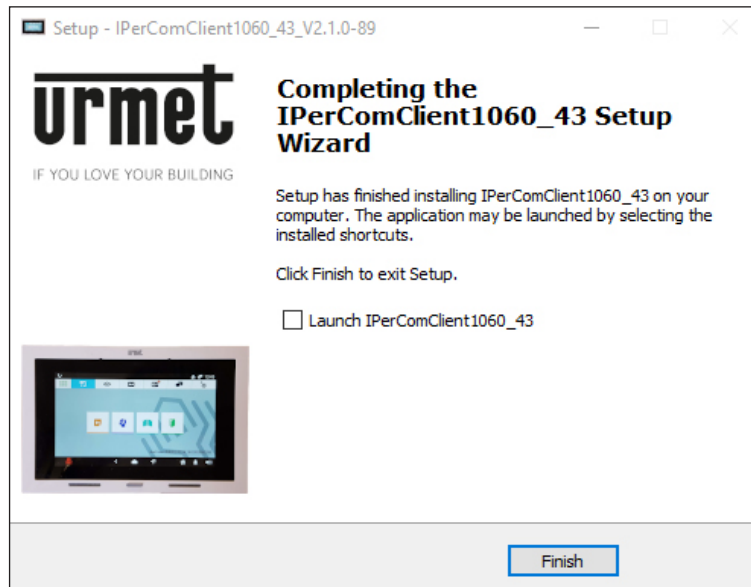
Setup - IPerComClient1060_43_V2.1.0-89

urmet

IF YOU LOVE YOUR BUILDING

Completing the IPerComClient1060_43 Setup Wizard

Setup has finished installing IPerComClient1060_43 on your computer. The application may be launched by selecting the installed shortcuts.

Click Finish to exit Setup.

Launch IPerComClient1060_43

Finish